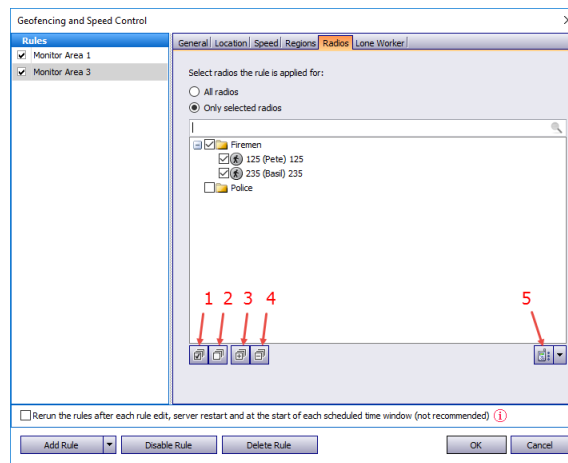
Geofencing and Speed Control

Rules
Monitor Area 1
Monitor Area 3

General | Location | Speed | Regions | Radios | Lone Worker

Select radios the rule is applied for:
All radios
Only selected radios

Firemen
125 (Pete) 125
235 (Basil) 235
Police

1 2 3 4
5

Rerun the rules after each rule edit, server restart and at the start of each scheduled time window (not recommended)

Add Rule
Disable Rule
Delete Rule
OK
Cancel